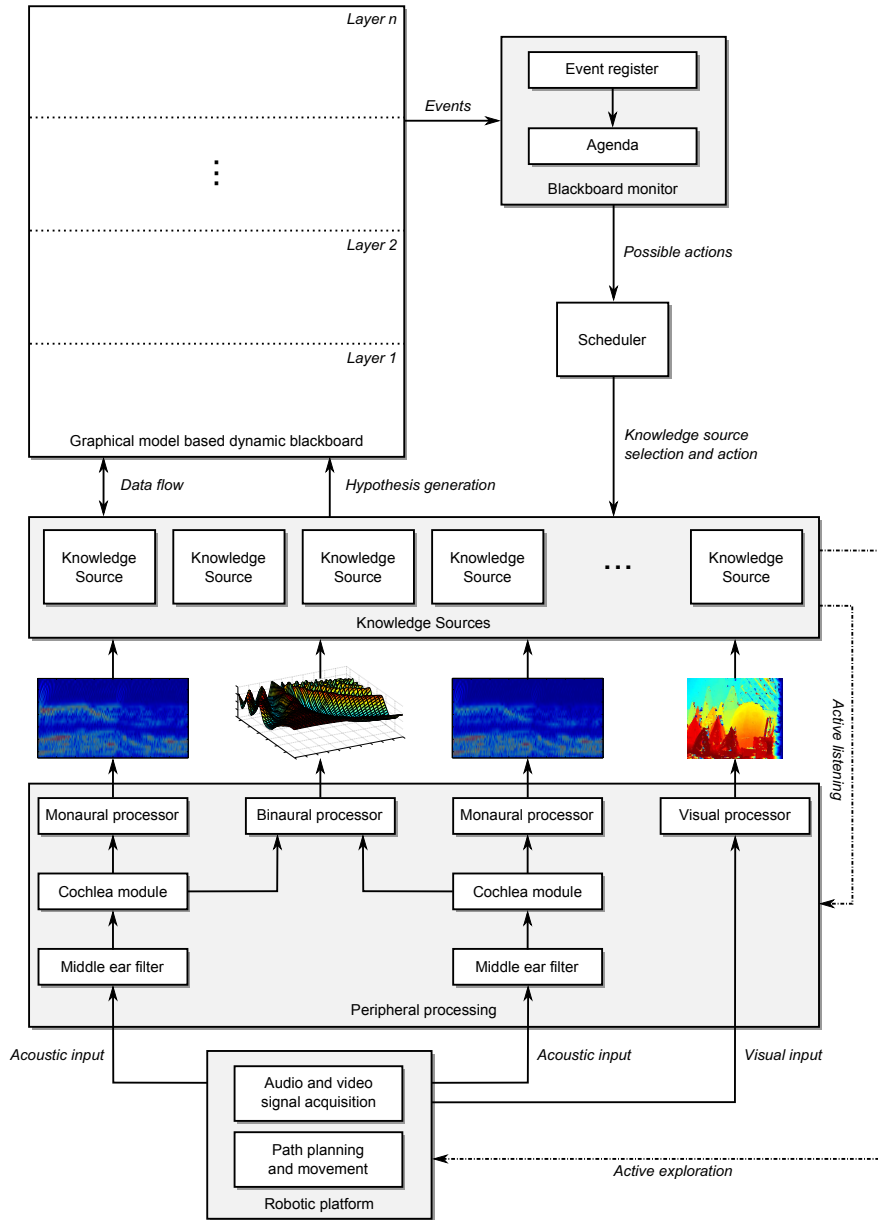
Layer n

⋮

Layer 2

Layer 1

Graphical model based dynamic blackboard

Events

Event register

Agenda

Blackboard monitor

Possible actions

Scheduler

Knowledge source selection and action

Data flow

Hypothesis generation

Knowledge Source

Knowledge Source

Knowledge Source

Knowledge Source

...

Knowledge Source

Knowledge Sources

Active listening

Monaural processor

Binaural processor

Monaural processor

Visual processor

Cochlea module

Cochlea module

Middle ear filter

Middle ear filter

Peripheral processing

Acoustic input

Acoustic input

Visual input

Audio and video signal acquisition

Path planning and movement

Robotic platform

Active exploration